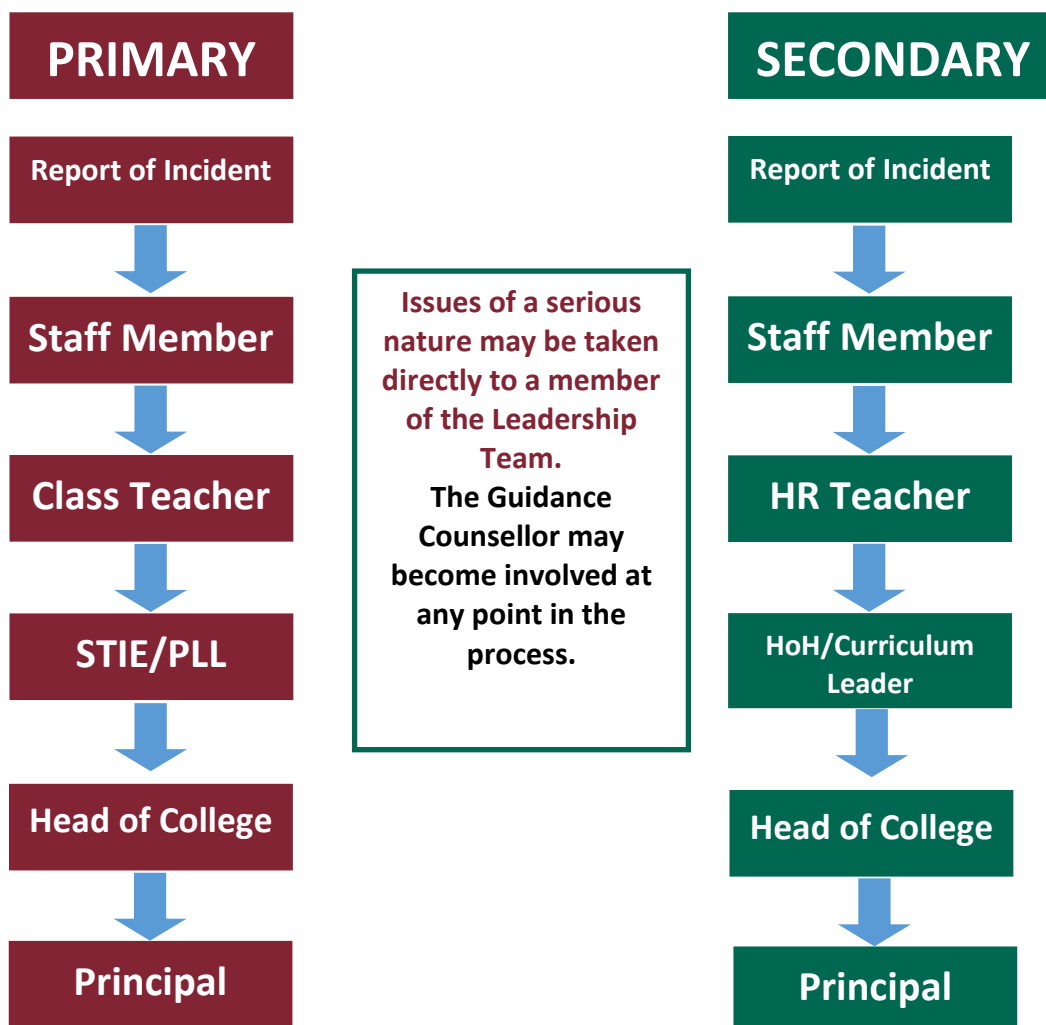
PRIMARY

Report of Incident

Staff Member

Class Teacher

STIE/PLL

Head of College

Principal

Issues of a serious nature may be taken directly to a member of the Leadership Team.
The Guidance Counsellor may become involved at any point in the process.

SECONDARY

Report of Incident

Staff Member

HR Teacher

HoH/Curriculum Leader

Head of College

Principal